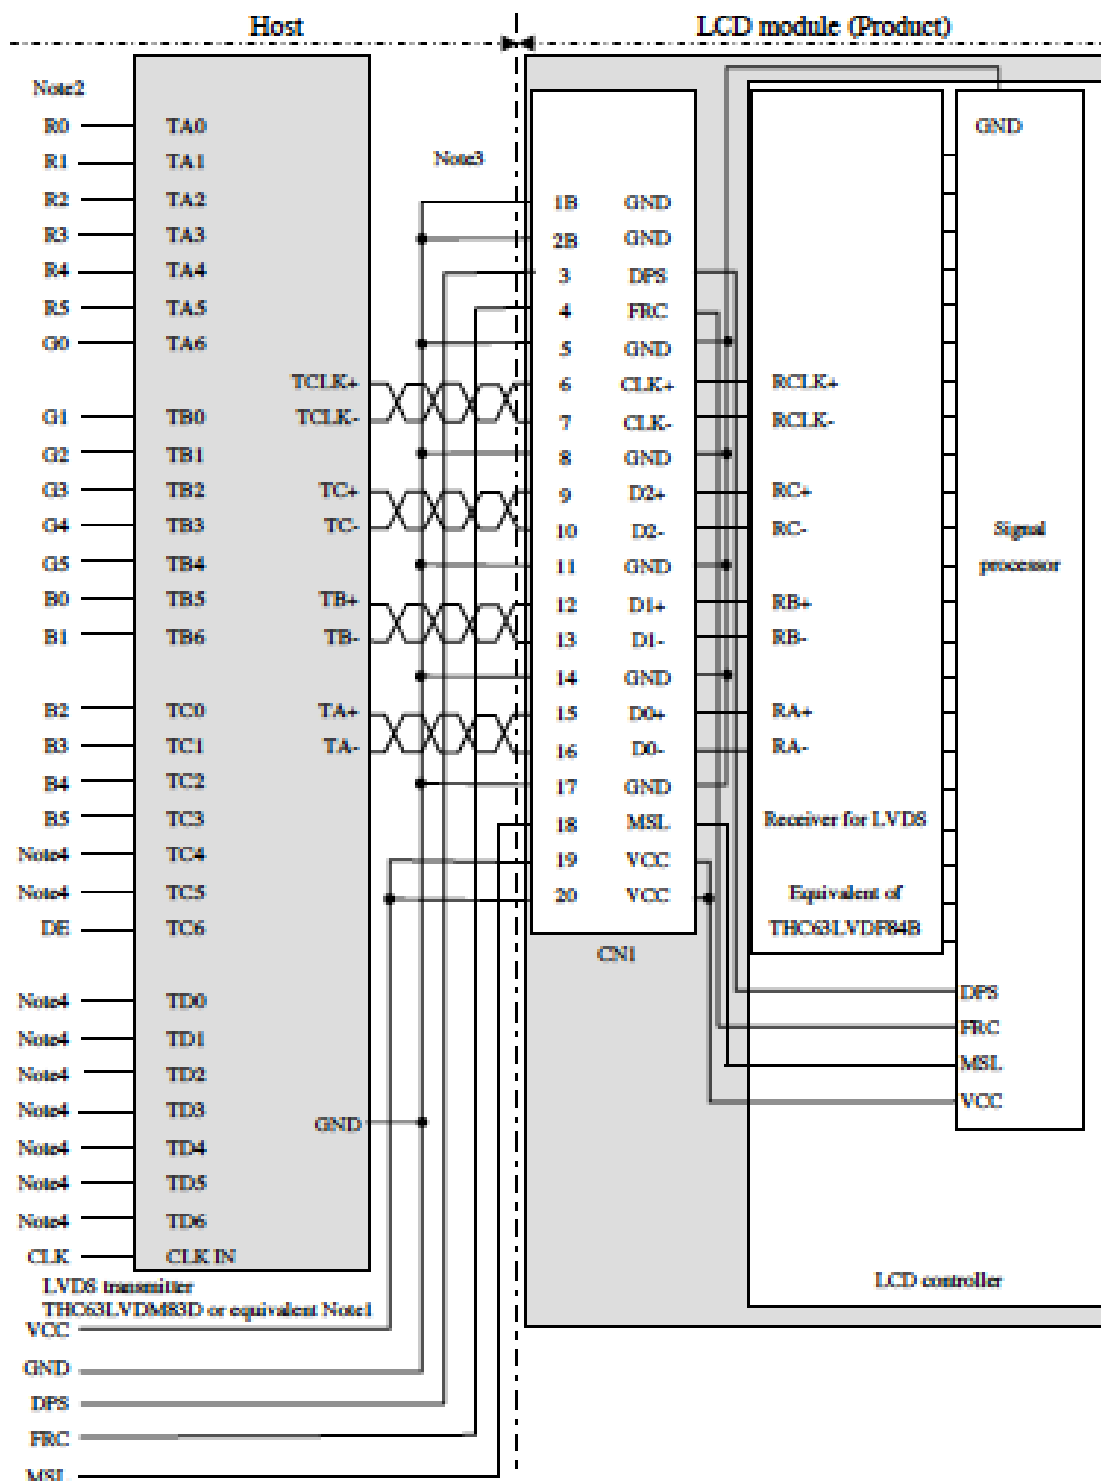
Host

LCD module (Product)

Note2

R0 TA0
R1 TA1
R2 TA2
R3 TA3
R4 TA4
R5 TA5
G0 TA6
TCLK+
G1 TB0 TCLK-
G2 TB1
G3 TB2 TC+
G4 TB3 TC-
G5 TB4
B0 TB5 TB+
B1 TB6 TB-
B2 TC0 TA+
B3 TC1 TA-
B4 TC2
B5 TC3
Note4 TC4
Note4 TC5
DE TC6
Note4 TD0
Note4 TD1
Note4 TD2
Note4 TD3 GND
Note4 TD4
Note4 TD5
Note4 TD6
CLK CLK IN

LVDS transmitter
THC63LVDM83D or equivalent Note1

VCC
GND
DPS
FRC
MSL

Note3

| | |
|---|---|
| 1B | GND |
| 2B | GND |
| 3 | DPS |
| 4 | FRC |
| 5 | GND |
| 6 | CLK+ |
| 7 | CLK- |
| 8 | GND |
| 9 | D2+ |
| 10 | D2- |
| 11 | GND |
| 12 | D1+ |
| 13 | D1- |
| 14 | GND |
| 15 | D0+ |
| 16 | D0- |
| 17 | GND |
| 18 | MSL |
| 19 | VCC |
| 20 | VCC |

CN1

RCLK+
RCLK-
RC+
RC-
RB+
RB-
RA+
RA-

Receiver for LVDS
Equivalent of
THC63LVDF84B

GND

Signal processor

DPS
FRC
MSL
VCC

LCD controller